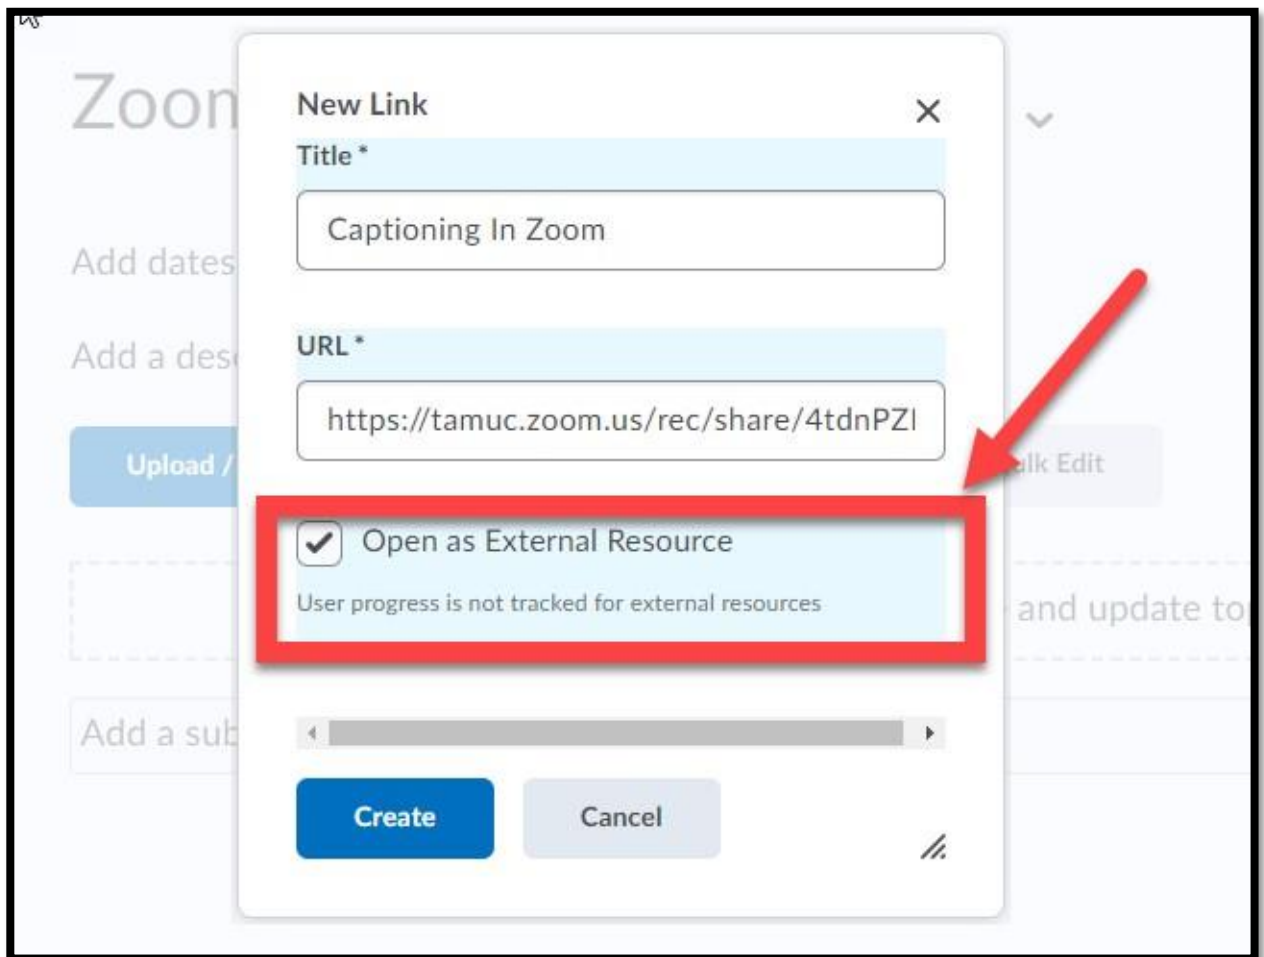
Zoon

Add dates

Add a desc

Upload /

ulk Edit

and update to

Add a sub

New Link

Title *

Captioning In Zoom

URL *

https://tamuc.zoom.us/rec/share/4tdnPZI

Open as External Resource

User progress is not tracked for external resources

Create

Cancel